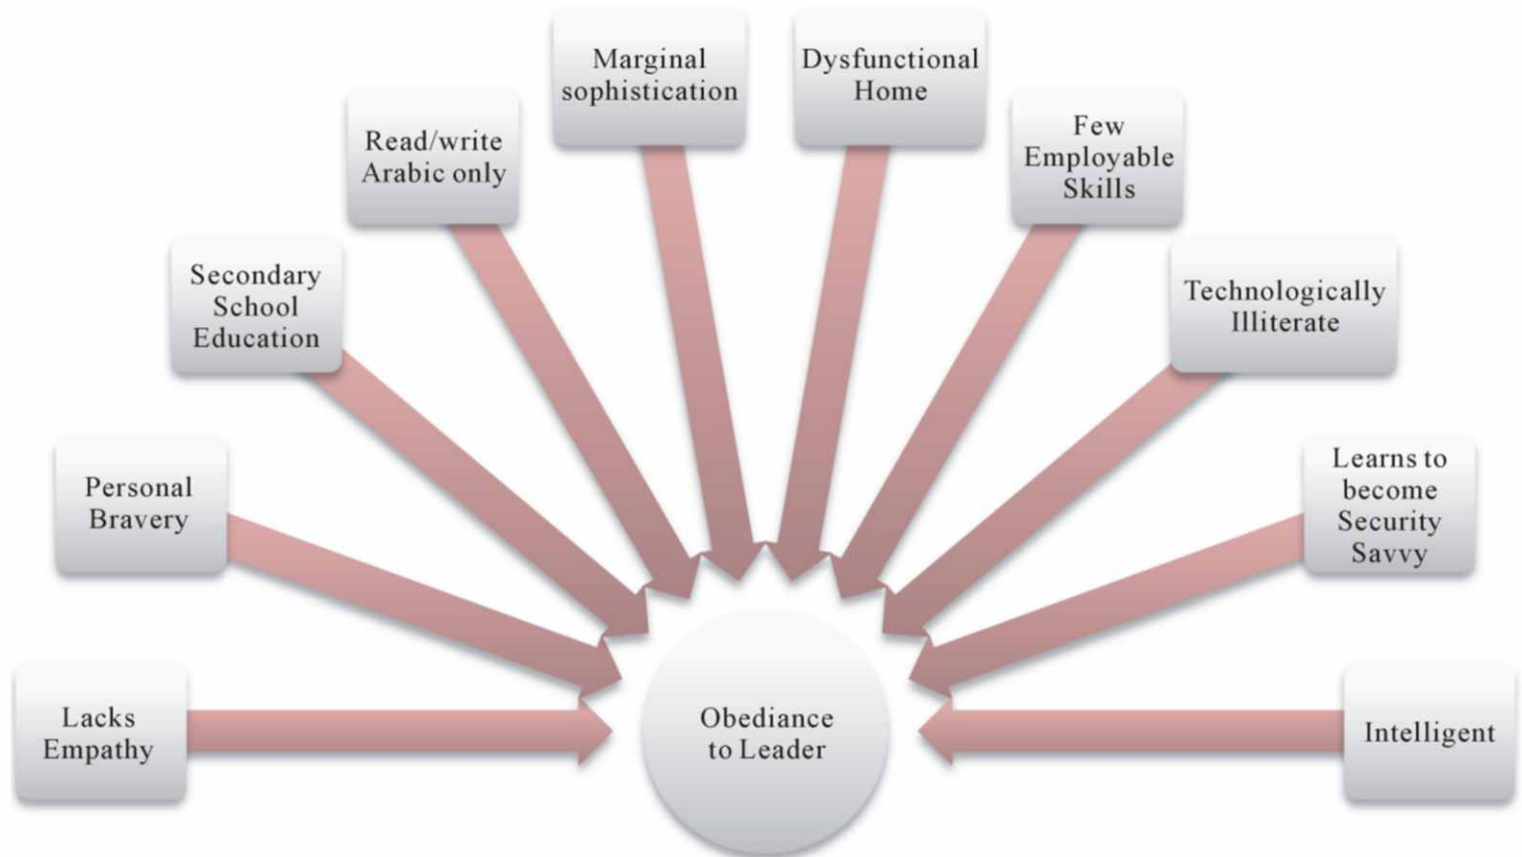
Marginal sophistication

Dysfunctional Home

Read/write Arabic only

Few Employable Skills

Secondary School Education

Technologically Illiterate

Personal Bravery

Learns to become Security Savvy

Lacks Empathy

Obediance to Leader

Intelligent